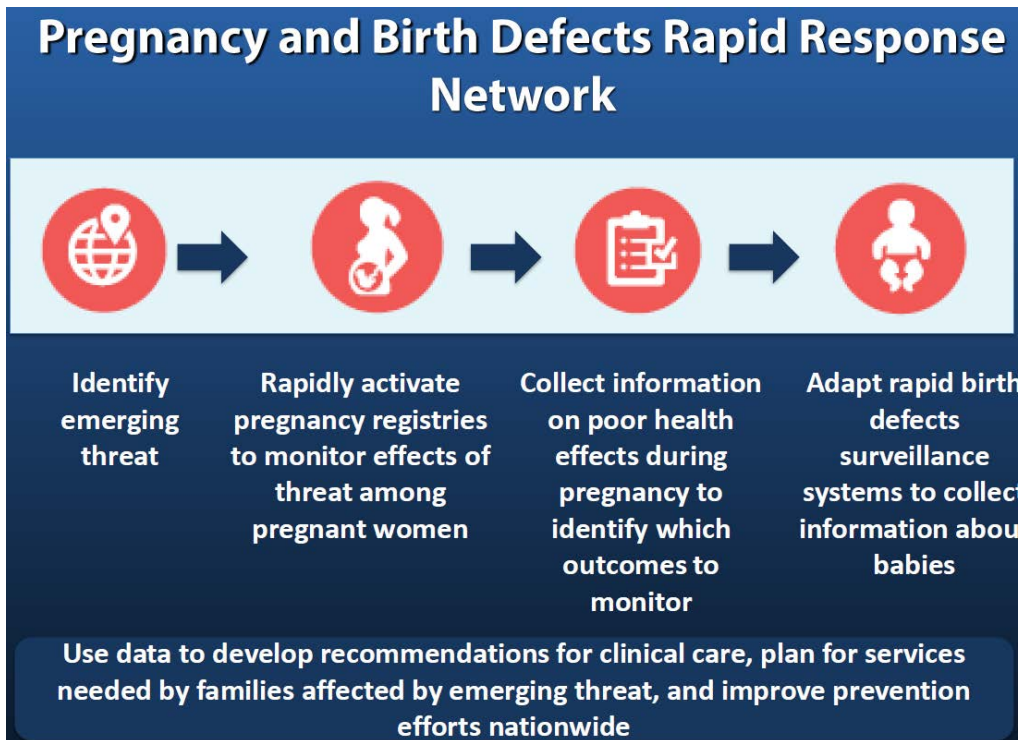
Pregnancy and Birth Defects Rapid Response Network

Identify emerging threat

Rapidly activate pregnancy registries to monitor effects of threat among pregnant women

Collect information on poor health effects during pregnancy to identify which outcomes to monitor

Adapt rapid birth defects surveillance systems to collect information about babies

Use data to develop recommendations for clinical care, plan for services needed by families affected by emerging threat, and improve prevention efforts nationwide